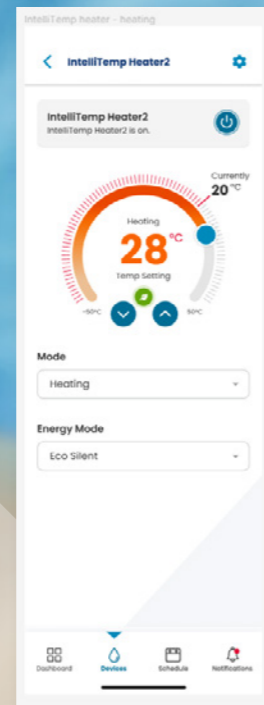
IntelliTemp heater - heating

IntelliTemp Heater2

IntelliTemp Heater2
IntelliTemp Heater2 is on.

Currently
20 °C

Heating
28 °C
Temp Setting

-50°C
50°C

Mode
Heating

Energy Mode
Eco Silent

Dashboard
Devices
Schedule
Notifications